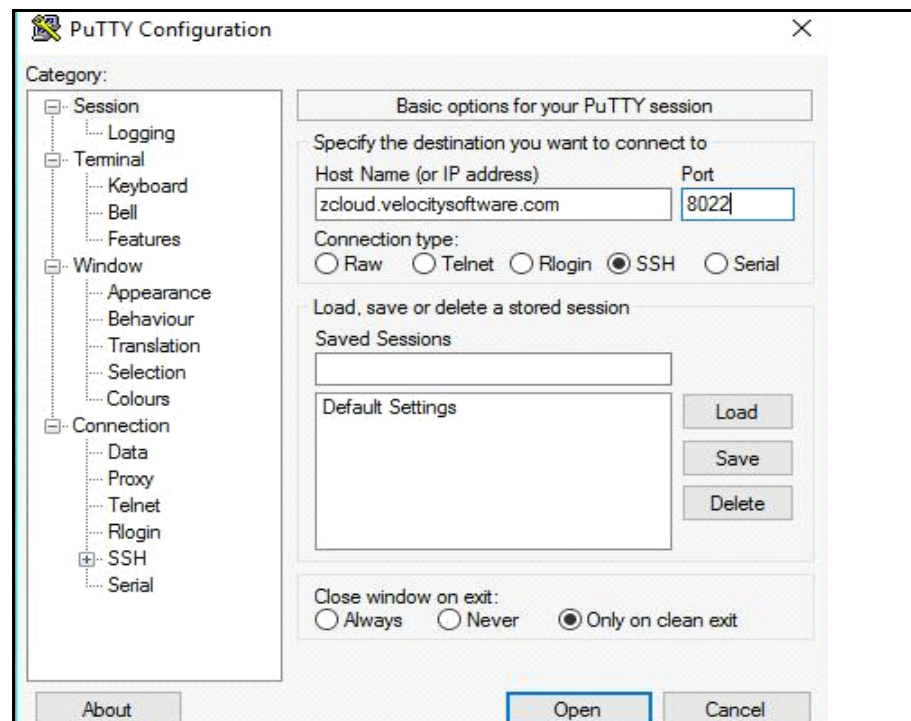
PuTTY Configuration
×

Category:

Session
Logging
Terminal
Keyboard
Bell
Features
Window
Appearance
Behaviour
Translation
Selection
Colours
Connection
Data
Proxy
Telnet
Rlogin
SSH
Serial

Basic options for your PuTTY session

Specify the destination you want to connect to
Host Name (or IP address)
Port
zcloud.velocitysoftware.com
8022

Connection type:
Raw Telnet Rlogin SSH Serial

Load, save or delete a stored session
Saved Sessions

Default Settings

Load
Save
Delete

Close window on exit:
Always Never Only on clean exit

About
Open
Cancel